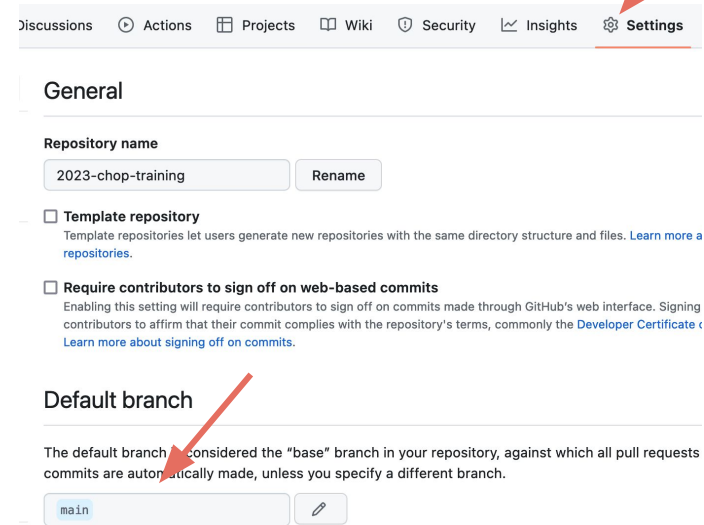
Discussions Actions Projects Wiki Security Insights Settings

General

Repository name

2023-chop-training

Rename

Template repository

Template repositories let users generate new repositories with the same directory structure and files. Learn more a repositories.

Require contributors to sign off on web-based commits

Enabling this setting will require contributors to sign off on commits made through GitHub's web interface. Signing contributors to affirm that their commit complies with the repository's terms, commonly the Developer Certificate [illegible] Learn more about signing off on commits.

Default branch

The default branch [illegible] considered the "base" branch in your repository, against which all pull requests commits are auto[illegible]tically made, unless you specify a different branch.

main